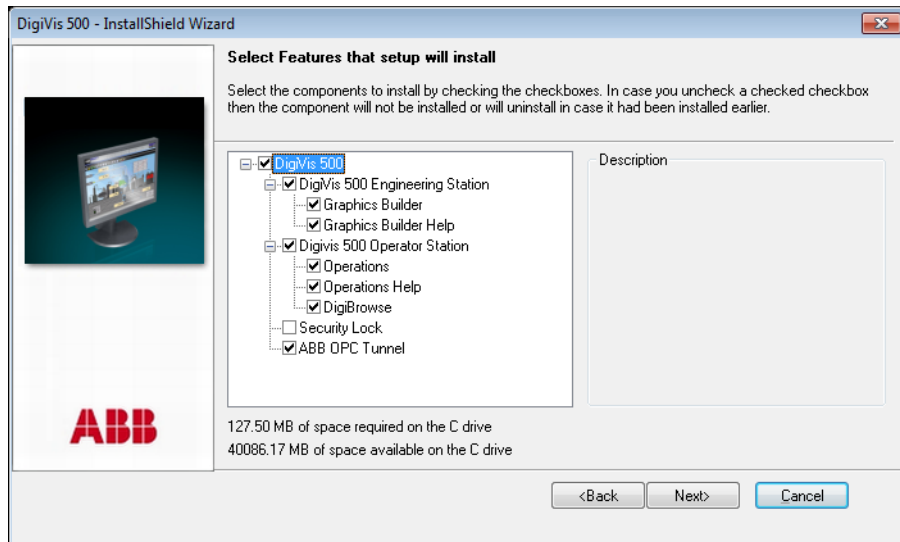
DigiVis 500 - InstallShield Wizard

Select Features that setup will install

Select the components to install by checking the checkboxes. In case you uncheck a checked checkbox then the component will not be installed or will uninstall in case it had been installed earlier.

DigiVis 500
DigiVis 500 Engineering Station
Graphics Builder
Graphics Builder Help
Digivis 500 Operator Station
Operations
Operations Help
DigiBrowse
Security Lock
ABB OPC Tunnel

Description

ABB

127.50 MB of space required on the C drive
40086.17 MB of space available on the C drive

<Back
Next>
Cancel